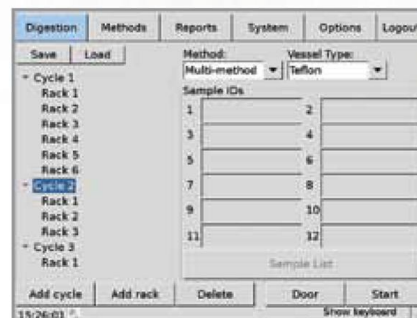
Digestion | Methods | Reports | System | Options | Logout

Save | Load

Method:
Multi-method

Vessel Type:
Teflon

Sample IDs

1
2
3
4
5
6
7
8
9
10
11
12

Sample List

- Cycle 1
Rack 1
Rack 2
Rack 3
Rack 4
Rack 5
Rack 6
- Cycle 2
Rack 1
Rack 2
Rack 3
- Cycle 3
Rack 1

Add cycle | Add rack | Delete | Door | Start

15:26:03

Show keyboard